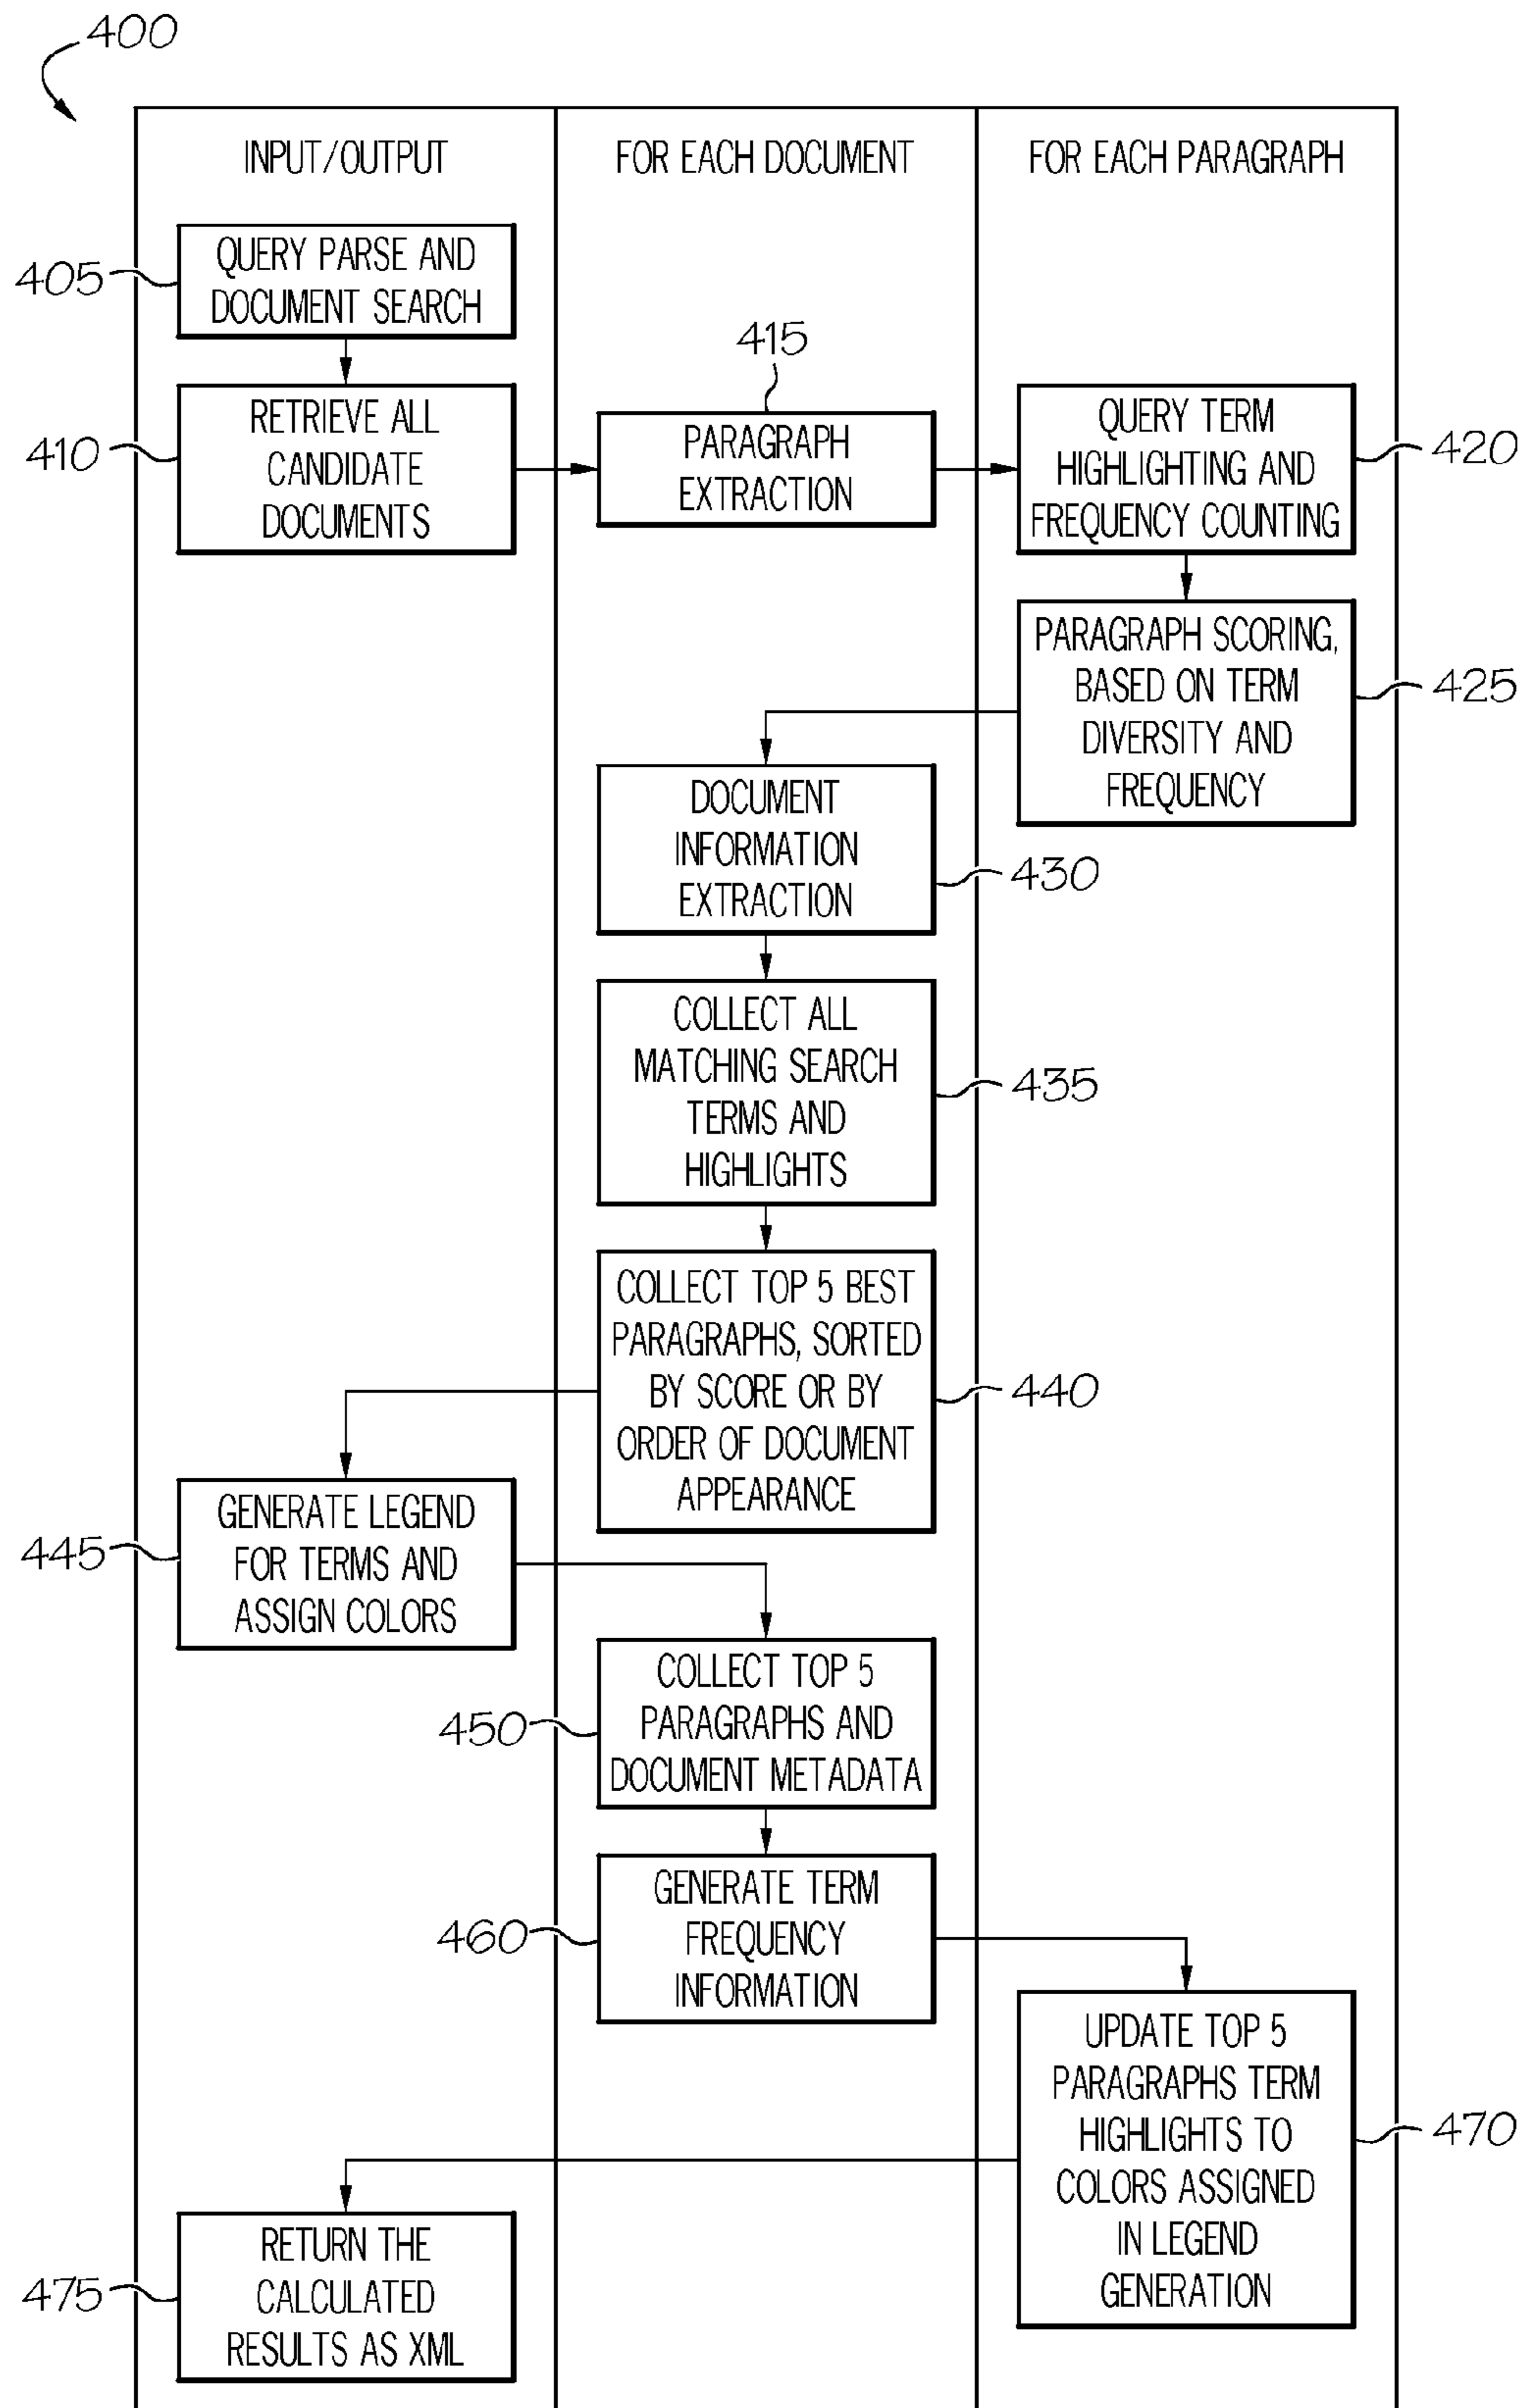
400

INPUT/OUTPUT

FOR EACH DOCUMENT

FOR EACH PARAGRAPH

405

QUERY PARSE AND DOCUMENT SEARCH

415

410

RETRIEVE ALL CANDIDATE DOCUMENTS

PARAGRAPH EXTRACTION

QUERY TERM HIGHLIGHTING AND FREQUENCY COUNTING

420

PARAGRAPH SCORING, BASED ON TERM DIVERSITY AND FREQUENCY

425

DOCUMENT INFORMATION EXTRACTION

430

COLLECT ALL MATCHING SEARCH TERMS AND HIGHLIGHTS

435

COLLECT TOP 5 BEST PARAGRAPHS, SORTED BY SCORE OR BY ORDER OF DOCUMENT APPEARANCE

440

445

GENERATE LEGEND FOR TERMS AND ASSIGN COLORS

450

COLLECT TOP 5 PARAGRAPHS AND DOCUMENT METADATA

460

GENERATE TERM FREQUENCY INFORMATION

UPDATE TOP 5 PARAGRAPHS TERM HIGHLIGHTS TO COLORS ASSIGNED IN LEGEND GENERATION

470

475

RETURN THE CALCULATED RESULTS AS XML